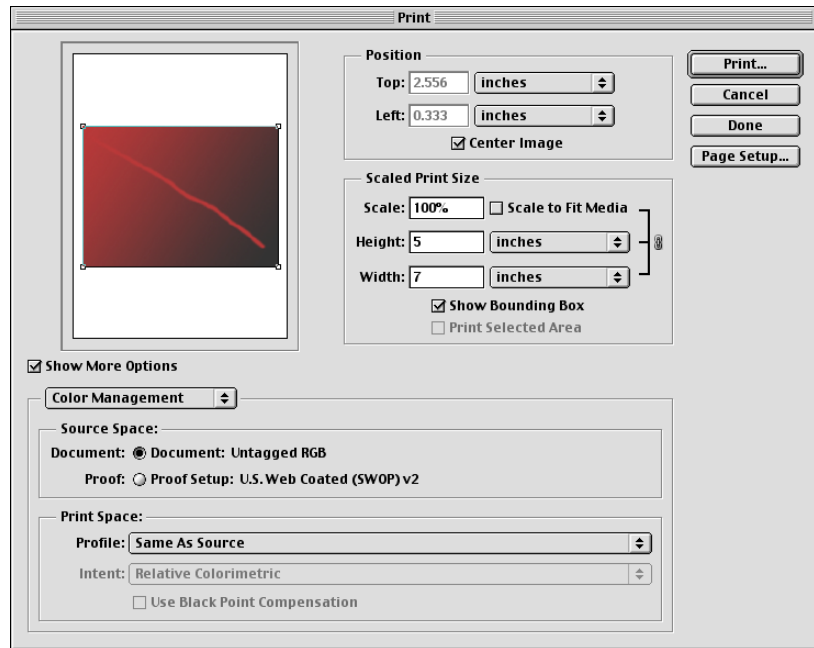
Print

Position

Top: 2.556 inches

Left: 0.333 inches

☑ Center Image

Scaled Print Size

Scale: 100% ☐ Scale to Fit Media

Height: 5 inches

Width: 7 inches

☑ Show Bounding Box

☐ Print Selected Area

Print...

Cancel

Done

Page Setup...

☑ Show More Options

Color Management

Source Space:

Document: ◉ Document: Untagged RGB

Proof: ○ Proof Setup: U.S. Web Coated (SWOP) v2

Print Space:

Profile: Same As Source

Intent: Relative Colorimetric

☐ Use Black Point Compensation